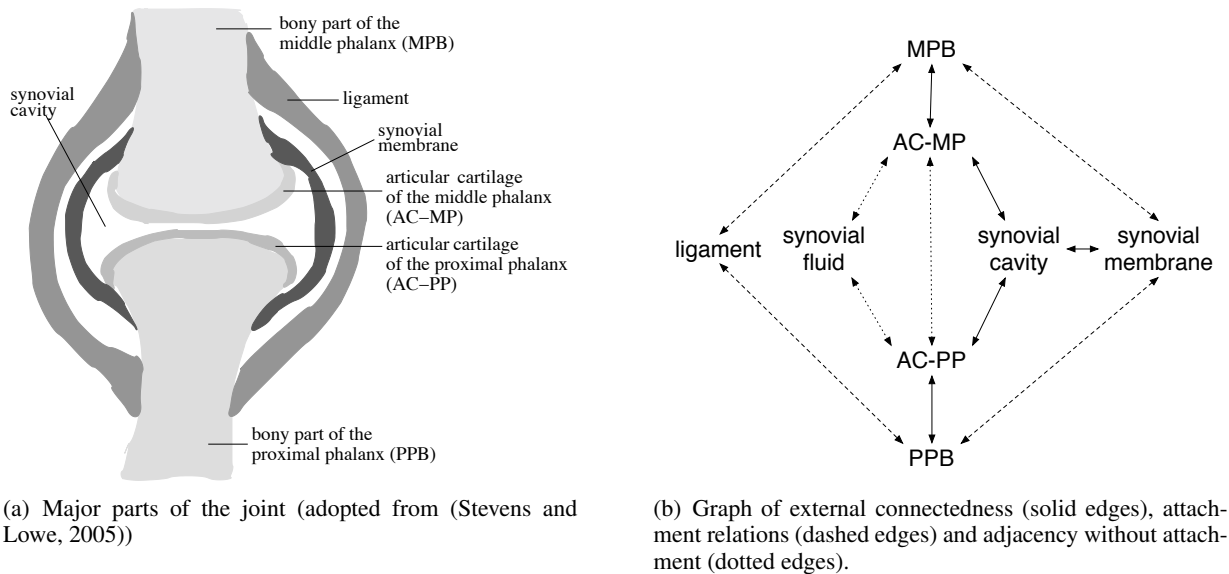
synovial cavity

bony part of the middle phalanx (MPB)

ligament

synovial membrane

articular cartilage of the middle phalanx (AC–MP)

articular cartilage of the proximal phalanx (AC–PP)

bony part of the proximal phalanx (PPB)

(a) Major parts of the joint (adopted from (Stevens and Lowe, 2005))

MPB

AC-MP

ligament

synovial fluid

synovial cavity

synovial membrane

AC-PP

PPB

(b) Graph of external connectedness (solid edges), attachment relations (dashed edges) and adjacency without attachment (dotted edges).